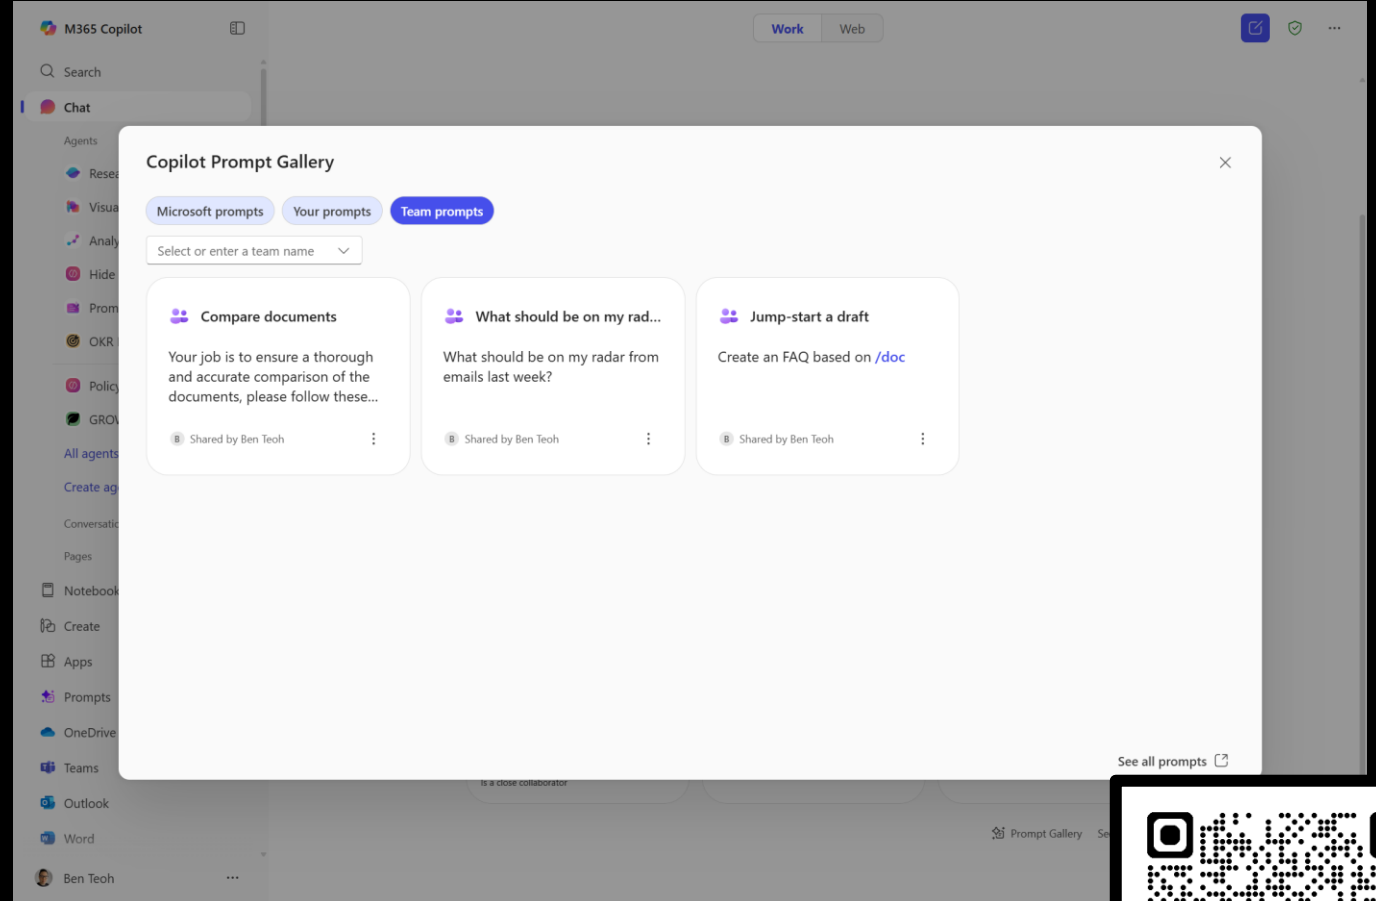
M365 Copilot

Search

Chat

Agents

Resea

Visua

Analy

Hide

Prom

OKR

Policy

GROV

All agents

Create ag

Conversatic

Pages

Notebook

Create

Apps

Prompts

OneDrive

Teams

Outlook

Word

Ben Teoh

Work Web

Copilot Prompt Gallery

Microsoft prompts Your prompts Team prompts

Select or enter a team name

Compare documents

Your job is to ensure a thorough and accurate comparison of the documents, please follow these...

Shared by Ben Teoh

What should be on my rad...

What should be on my radar from emails last week?

Shared by Ben Teoh

Jump-start a draft

Create an FAQ based on /doc

Shared by Ben Teoh

See all prompts

is a close collaborator

Prompt Gallery Se